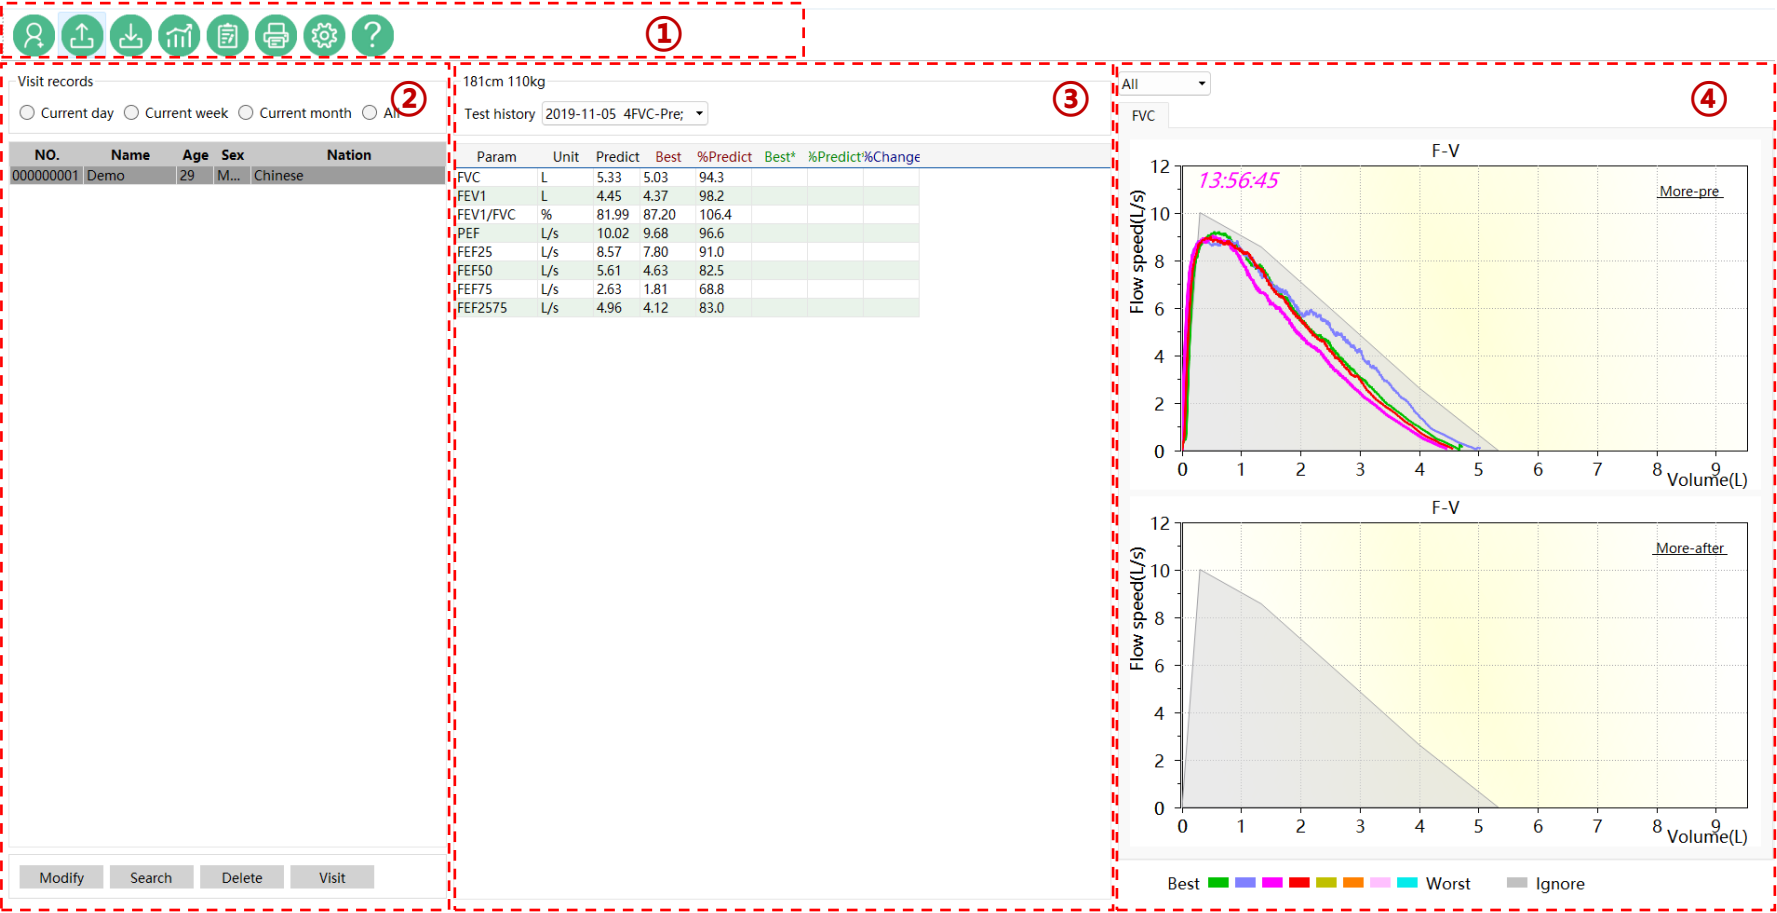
①

Visit records

Current day  Current week  Current month  All

②

| NO. | Name | Age | Sex | Nation |
|---|---|---|---|---|
| 000000001 | Demo | 29 | M... | Chinese |

Modify  Search  Delete  Visit

181cm 110kg

③

Test history 2019-11-05 4FVC-Pre;

| Param | Unit | Predict | Best | %Predict | Best* | %Predict* | %Change |
|---|---|---|---|---|---|---|---|
| FVC | L | 5.33 | 5.03 | 94.3 | | | |
| FEV1 | L | 4.45 | 4.37 | 98.2 | | | |
| FEV1/FVC | % | 81.99 | 87.20 | 106.4 | | | |
| PEF | L/s | 10.02 | 9.68 | 96.6 | | | |
| FEF25 | L/s | 8.57 | 7.80 | 91.0 | | | |
| FEF50 | L/s | 5.61 | 4.63 | 82.5 | | | |
| FEF75 | L/s | 2.63 | 1.81 | 68.8 | | | |
| FEF2575 | L/s | 4.96 | 4.12 | 83.0 | | | |

All

④

FVC

F-V

13:56:45

More-pre

Flow speed(L/s)

12 10 8 6 4 2 0

0 1 2 3 4 5 6 7 8 9 Volume(L)

F-V

More-after

Flow speed(L/s)

12 10 8 6 4 2 0

0 1 2 3 4 5 6 7 8 9 Volume(L)

Best Worst Ignore